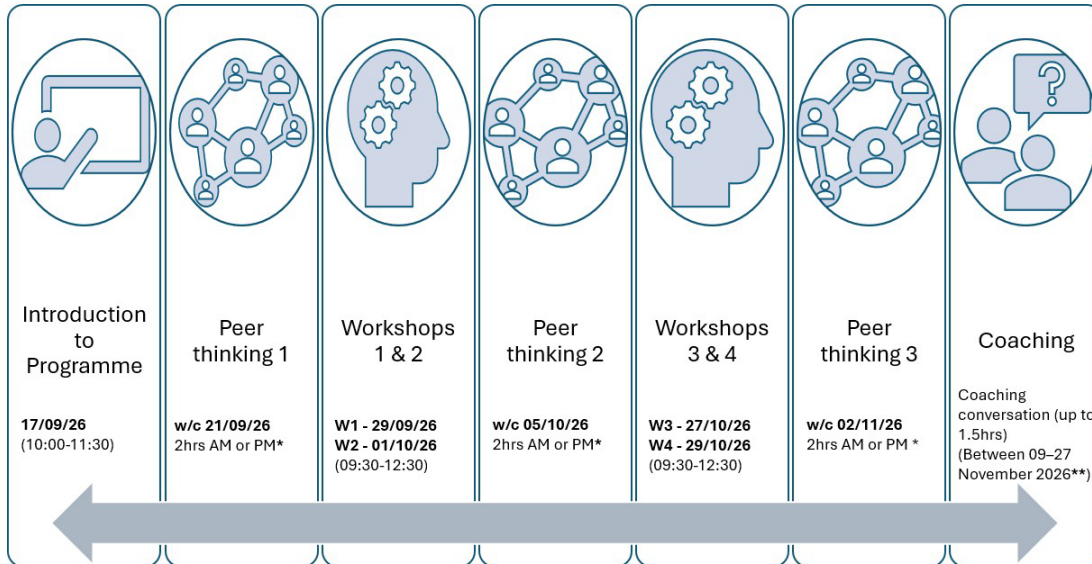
Introduction to Programme

17/09/26
(10:00-11:30)

Peer thinking 1

w/c 21/09/26
2hrs AM or PM*

Workshops 1 & 2

W1 - 29/09/26
W2 - 01/10/26
(09:30-12:30)

Peer thinking 2

w/c 05/10/26
2hrs AM or PM*

Workshops 3 & 4

W3 - 27/10/26
W4 - 29/10/26
(09:30-12:30)

Peer thinking 3

w/c 02/11/26
2hrs AM or PM *

Coaching

Coaching conversation (up to 1.5hrs)
(Between 09–27 November 2026**)